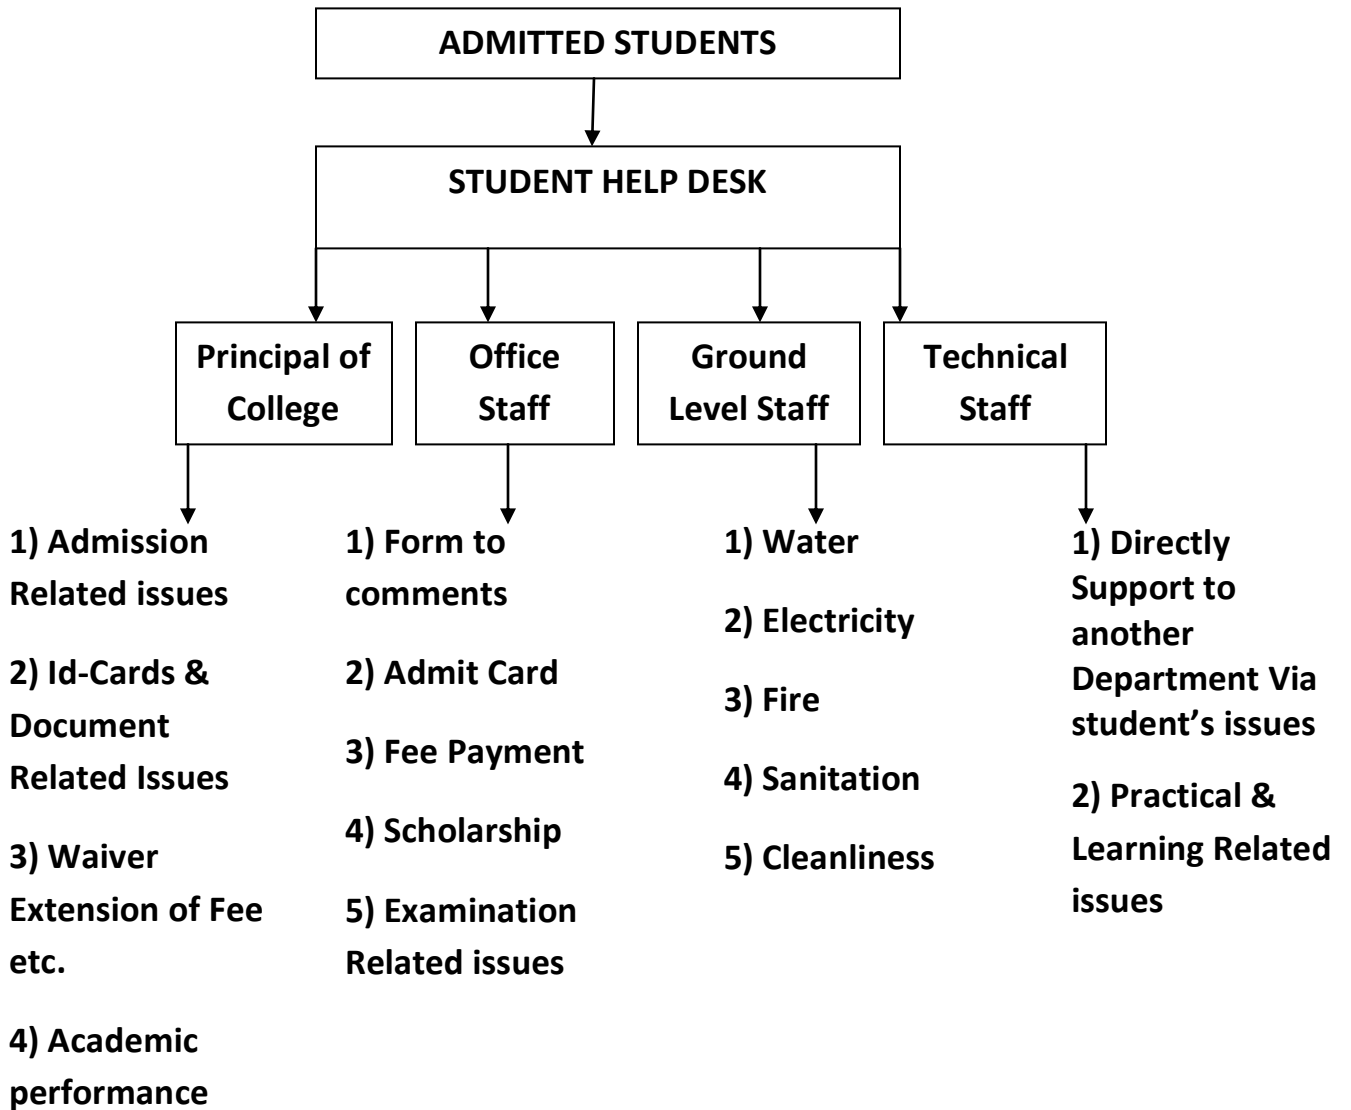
ADMITTED STUDENTS

STUDENT HELP DESK

Principal of College

Office Staff

Ground Level Staff

Technical Staff

1) Admission Related issues

2) Id-Cards & Document Related Issues

3) Waiver Extension of Fee etc.

4) Academic performance

1) Form to comments

2) Admit Card

3) Fee Payment

4) Scholarship

5) Examination Related issues

1) Water

2) Electricity

3) Fire

4) Sanitation

5) Cleanliness

1) Directly Support to another Department Via student's issues

2) Practical & Learning Related issues